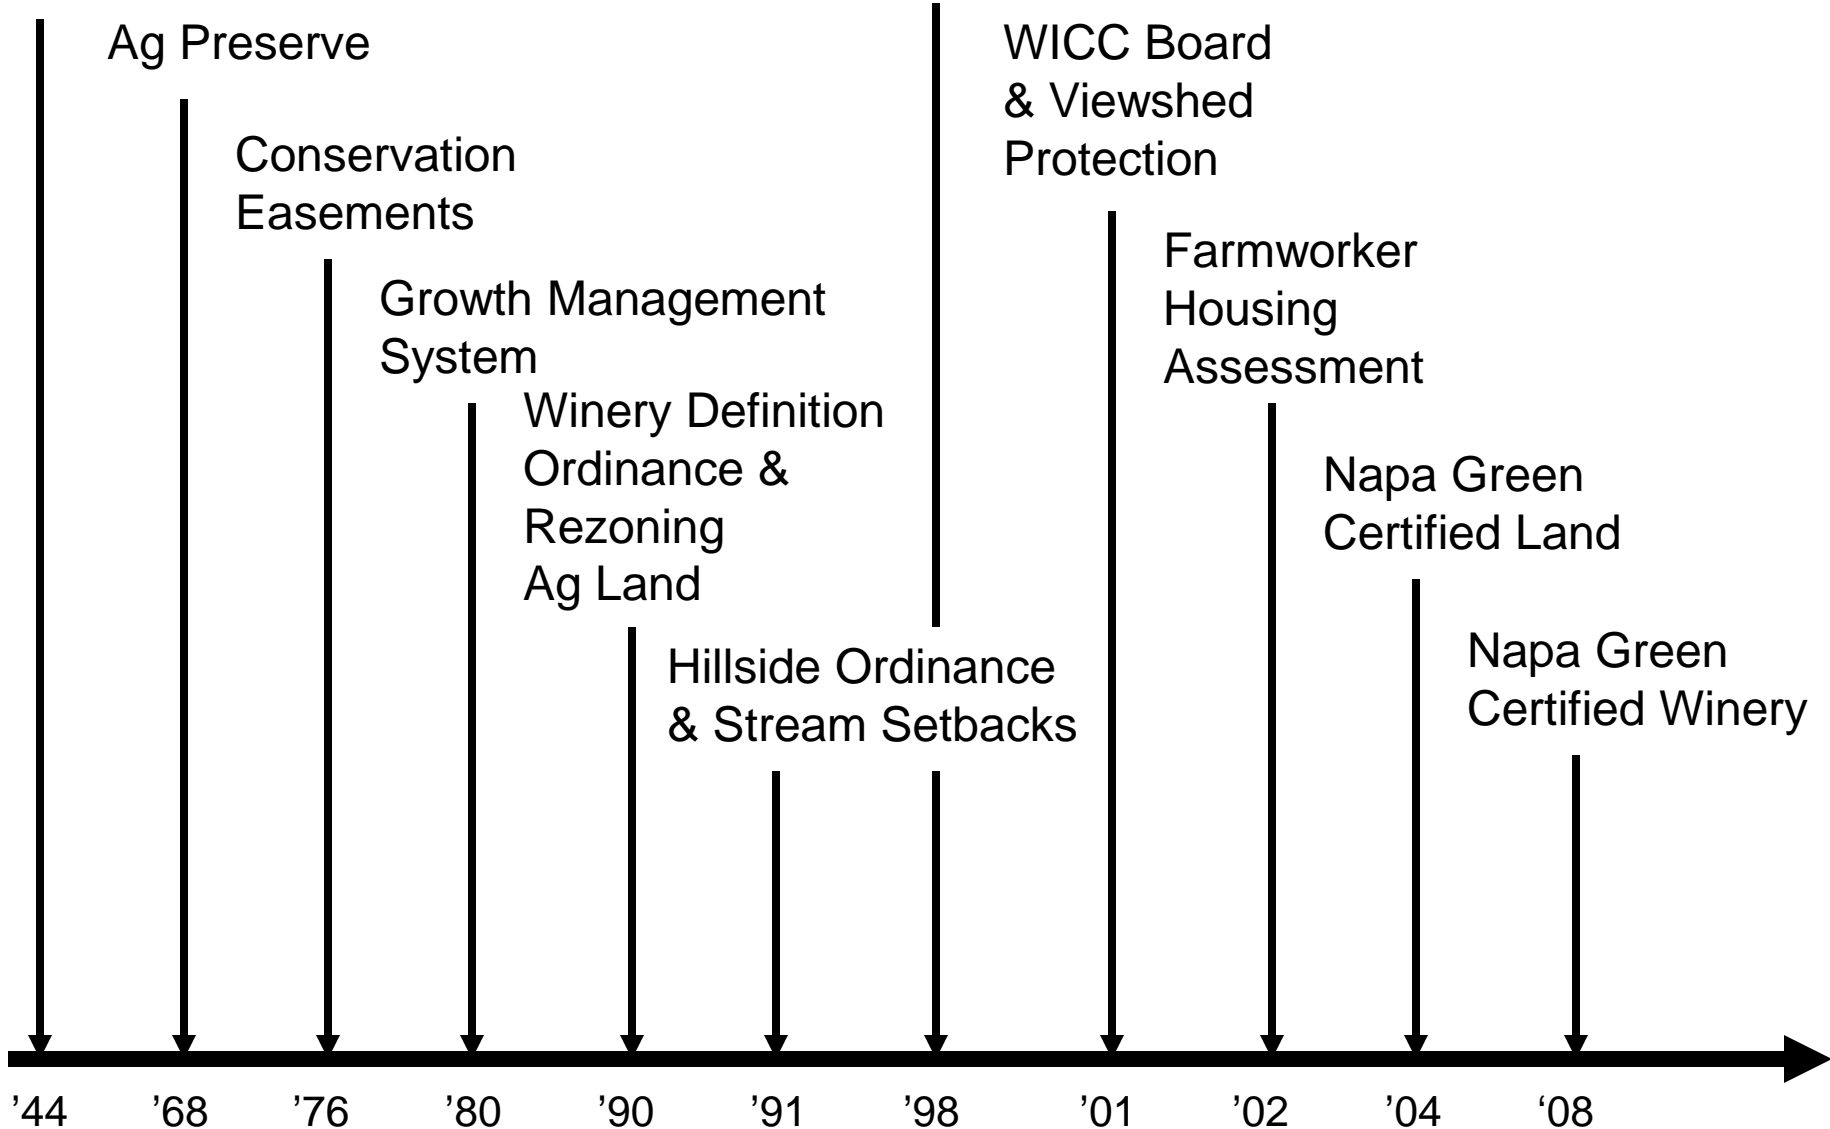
Ag Preserve

Conservation Easements

Growth Management System

Winery Definition Ordinance & Rezoning Ag Land

Hillside Ordinance & Stream Setbacks

WICC Board & Viewshed Protection

Farmworker Housing Assessment

Napa Green Certified Land

Napa Green Certified Winery

’44 ’68 ’76 ’80 ’90 ’91 ’98 ’01 ’02 ’04 ‘08